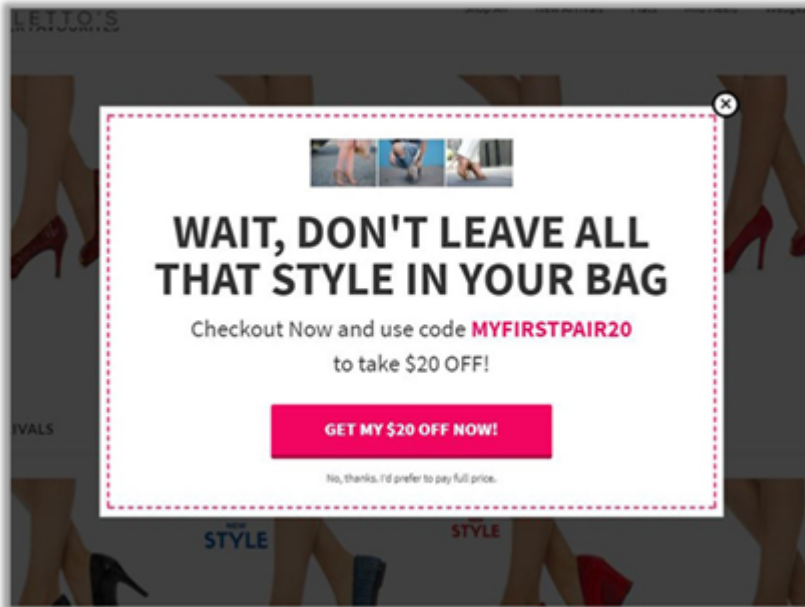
LETTO'S

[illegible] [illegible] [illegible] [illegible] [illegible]

WAIT, DON'T LEAVE ALL THAT STYLE IN YOUR BAG

Checkout Now and use code MYFIRSTPAIR20 to take $20 OFF!

GET MY $20 OFF NOW!

No, thanks. I'd prefer to pay full price.

IVALS

NEW STYLE

STYLE